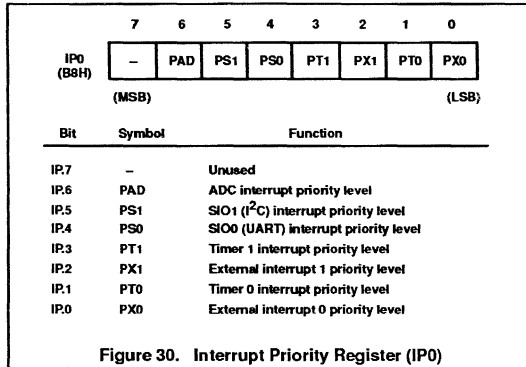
| | 7 | 6 | 5 | 4 | 3 | 2 | 1 | 0 |
|---|---|---|---|---|---|---|---|---|
| IP0 (B8H) | – | PAD | PS1 | PS0 | PT1 | PX1 | PT0 | PX0 |

(MSB) (LSB)

| Bit | Symbol | Function |
|---|---|---|
| IP.7 | – | Unused |
| IP.6 | PAD | ADC interrupt priority level |
| IP.5 | PS1 | SIO1 ($I^2C$) interrupt priority level |
| IP.4 | PS0 | SIO0 (UART) interrupt priority level |
| IP.3 | PT1 | Timer 1 interrupt priority level |
| IP.2 | PX1 | External interrupt 1 priority level |
| IP.1 | PT0 | Timer 0 interrupt priority level |
| IP.0 | PX0 | External interrupt 0 priority level |

Figure 30. Interrupt Priority Register (IP0)